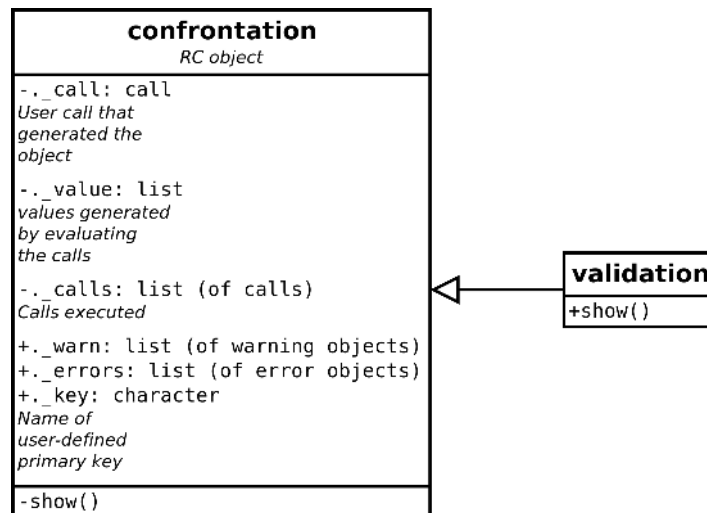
confrontation
RC object

-._call: call
User call that generated the object

-._value: list
values generated by evaluating the calls

-._calls: list (of calls)
Calls executed

+._warn: list (of warning objects)
+._errors: list (of error objects)
+._key: character
Name of user-defined primary key

-show()

validation

+show()